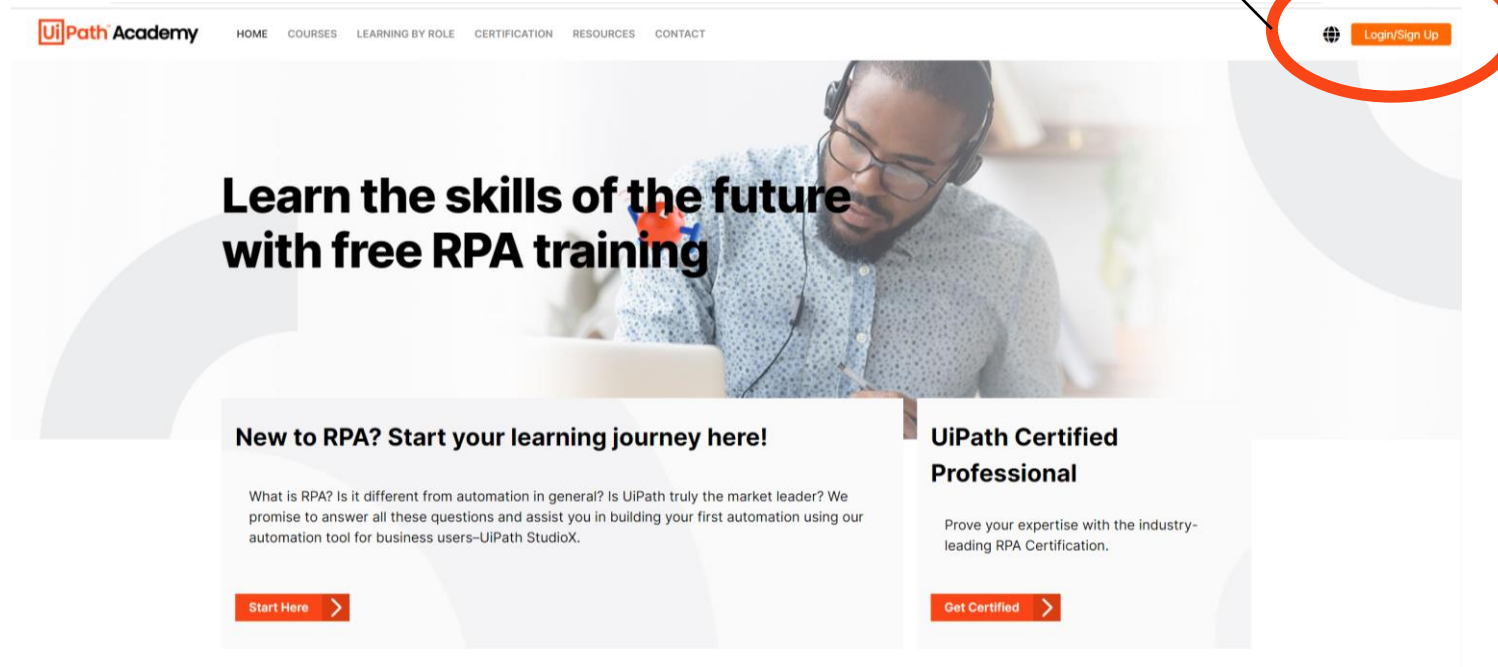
UiPath Academy

HOME COURSES LEARNING BY ROLE CERTIFICATION RESOURCES CONTACT

Login/Sign Up

Learn the skills of the future with free RPA training

New to RPA? Start your learning journey here!

What is RPA? Is it different from automation in general? Is UiPath truly the market leader? We promise to answer all these questions and assist you in building your first automation using our automation tool for business users–UiPath StudioX.

Start Here

UiPath Certified Professional

Prove your expertise with the industry-leading RPA Certification.

Get Certified